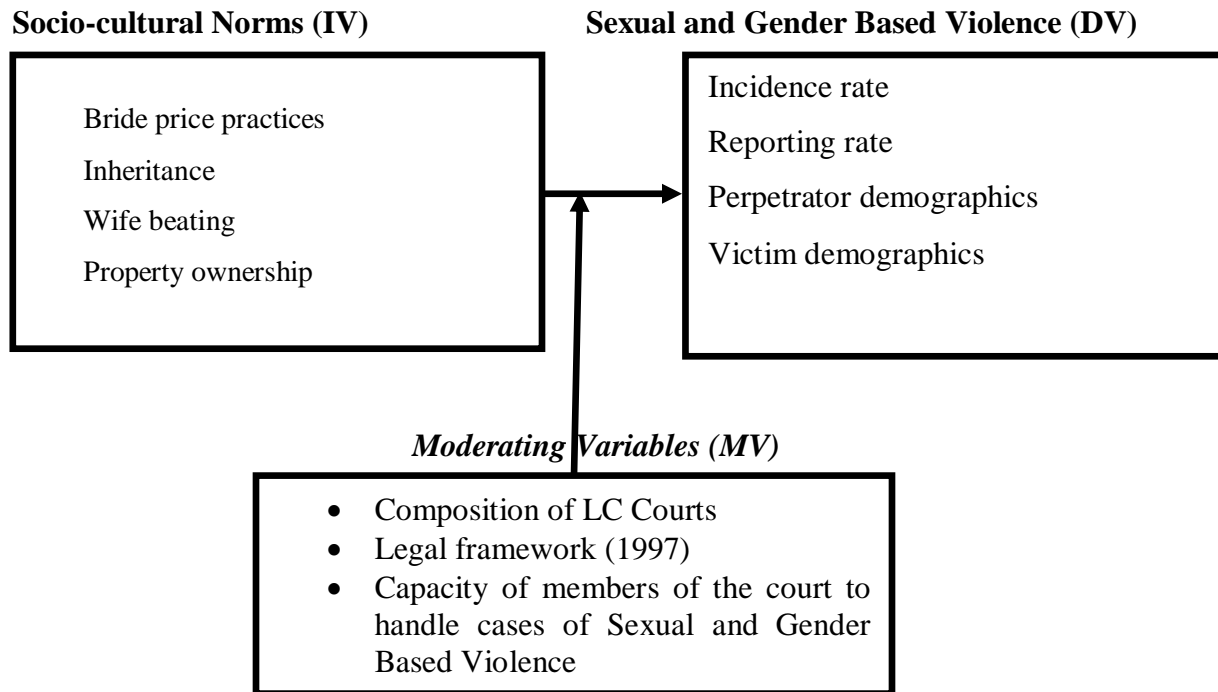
**Socio-cultural Norms (IV)**

Bride price practices

Inheritance

Wife beating

Property ownership

**Sexual and Gender Based Violence (DV)**

Incidence rate

Reporting rate

Perpetrator demographics

Victim demographics

***Moderating Variables (MV)***

- Composition of LC Courts
- Legal framework (1997)
- Capacity of members of the court to handle cases of Sexual and Gender Based Violence